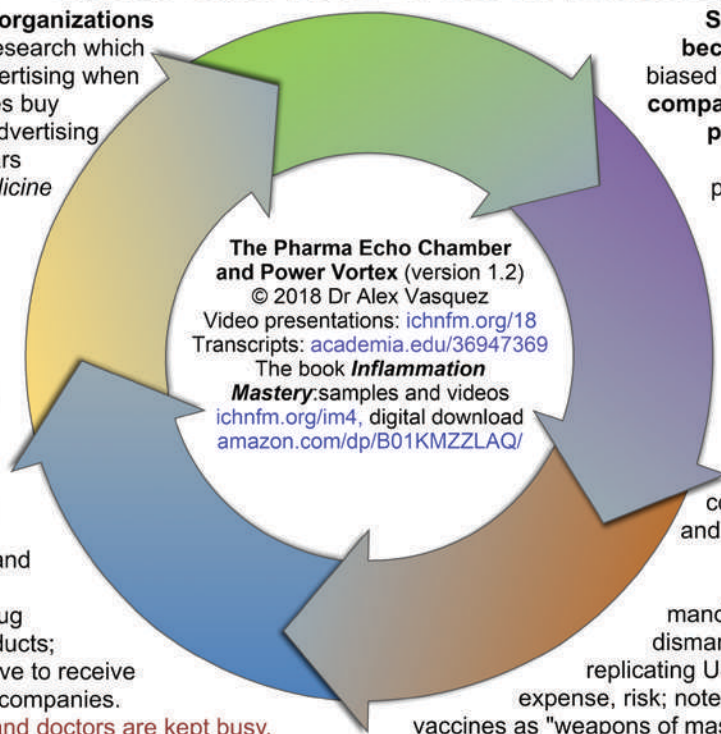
organizations
esearch which
vertising when
s buy
dvertising
rs
licine

S
bec
biased
compa
p

p

The Pharma Echo Chamber and Power Vortex (version 1.2)
© 2018 Dr Alex Vasquez
Video presentations: ichnfm.org/18
Transcripts: academia.edu/36947369
The book Inflammation Mastery:samples and videos ichnfm.org/im4, digital download amazon.com/dp/B01KMZZLAQ/

co
and

and

ug
ducts;
ve to receive
companies.
nd doctors are kept busy.

manc
dismar
replicating U
expense, risk; note
vaccines as "weapons of mas